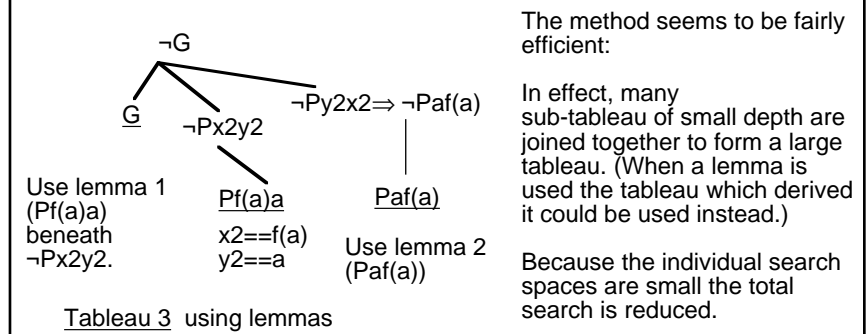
¬G

G

¬Px2y2

¬Py2x2⇒ ¬Paf(a)

Use lemma 1 (Pf(a)a) beneath ¬Px2y2.

Pf(a)a

x2==f(a)
y2==a

Paf(a)

Use lemma 2 (Paf(a))

Tableau 3 using lemmas

The method seems to be fairly efficient:

In effect, many sub-tableau of small depth are joined together to form a large tableau. (When a lemma is used the tableau which derived it could be used instead.)

Because the individual search spaces are small the total search is reduced.